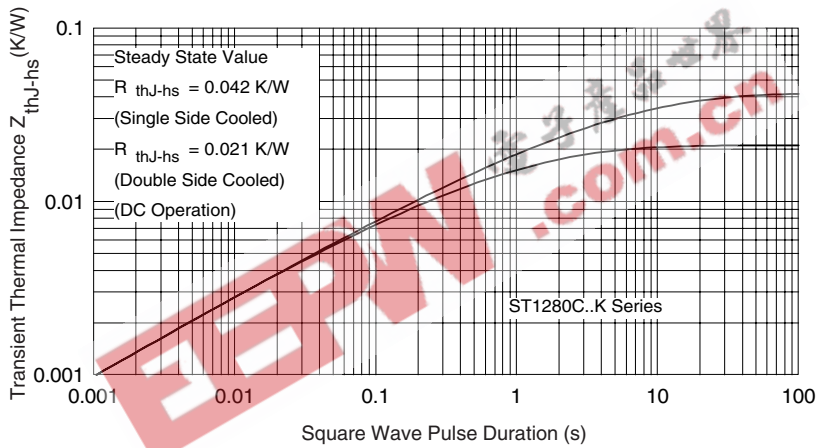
Steady State Value
$R_{thJ-hs}$ = 0.042 K/W
(Single Side Cooled)
$R_{thJ-hs}$ = 0.021 K/W
(Double Side Cooled)
(DC Operation)

ST1280C..K Series

Transient Thermal Impedance $Z_{thJ-hs}$ (K/W)

0.1
0.01
0.001

0.001 0.01 0.1 1 10 100

Square Wave Pulse Duration (s)

电子产品世界
EEPW.com.cn